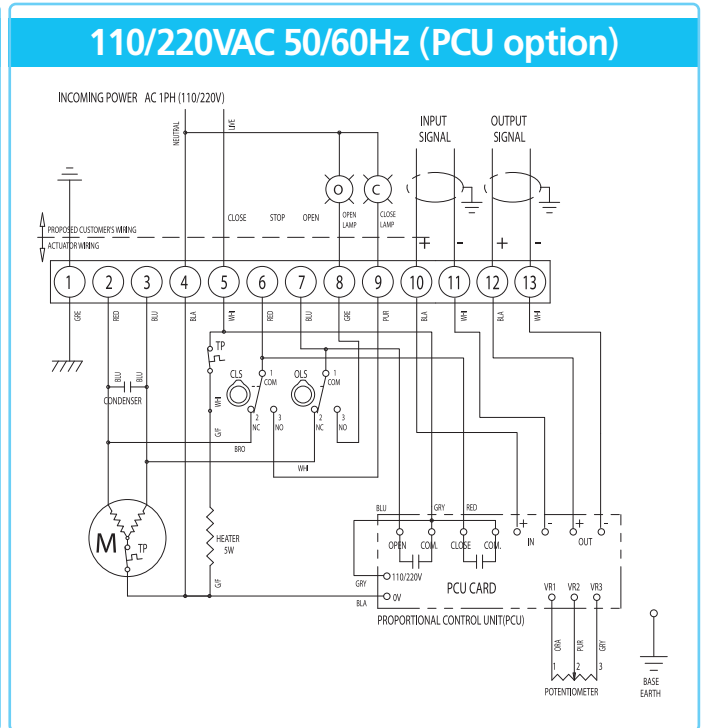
110/220VAC 50/60Hz (PCU option)

INCOMING POWER AC 1PH (110/220V)

NEUTRAL

LIVE

INPUT SIGNAL

OUTPUT SIGNAL

O

C

OPEN LAMP

CLOSE LAMP

CLOSE

STOP

OPEN

PROPOSED CUSTOMER'S WIRING

ACTUATOR WIRING

+ - + -

1 2 3 4 5 6 7 8 9 10 11 12 13

GRE RED BLU BLA WHI RED BLU GRE PUR BLA WHI BLA WHI

TP

CLS

OLS

1 COM

1 COM

BLU BLU

CONDENSER

WHI

G/F

2 NC

3 NO

2 NC

3 NO

BRO

WHI

M

TP

HEATER 5W

G/F

BLU

GRY

RED

+ - + -

IN

OUT

OPEN

COM.

CLOSE

COM.

GRY

110/220V

BLA

0V

PCU CARD

VR1 VR2 VR3

PROPORTIONAL CONTROL UNIT(PCU)

ORA PUR GRY

1 2 3

POTENTIOMETER

BASE EARTH